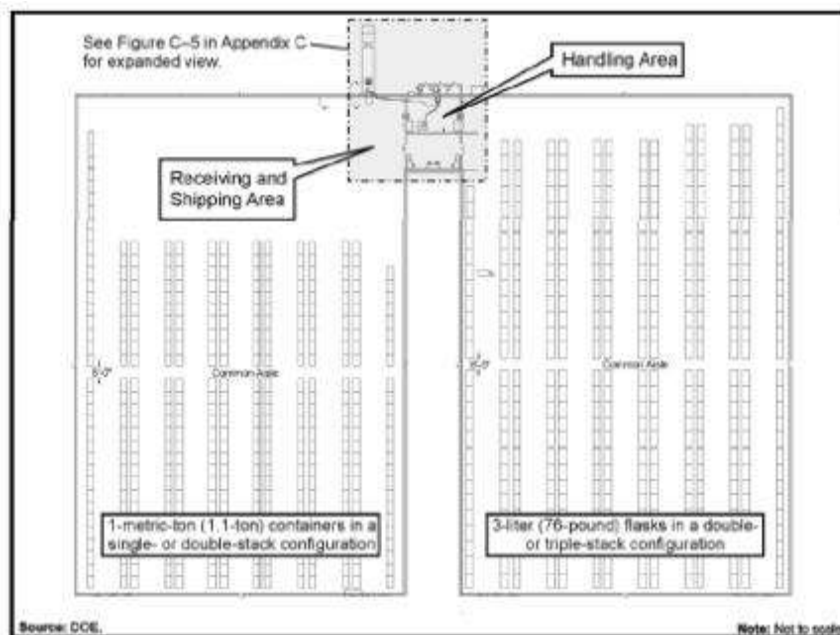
See Figure C–5 in Appendix C for expanded view.

Handling Area

Receiving and Shipping Area

5'-0"

Common Aisle

5'-0"

Common Aisle

1-metric-ton (1.1-ton) containers in a single- or double-stack configuration

3-liter (76-pound) flasks in a double- or triple-stack configuration

Source: DOE.

Note: Not to scale